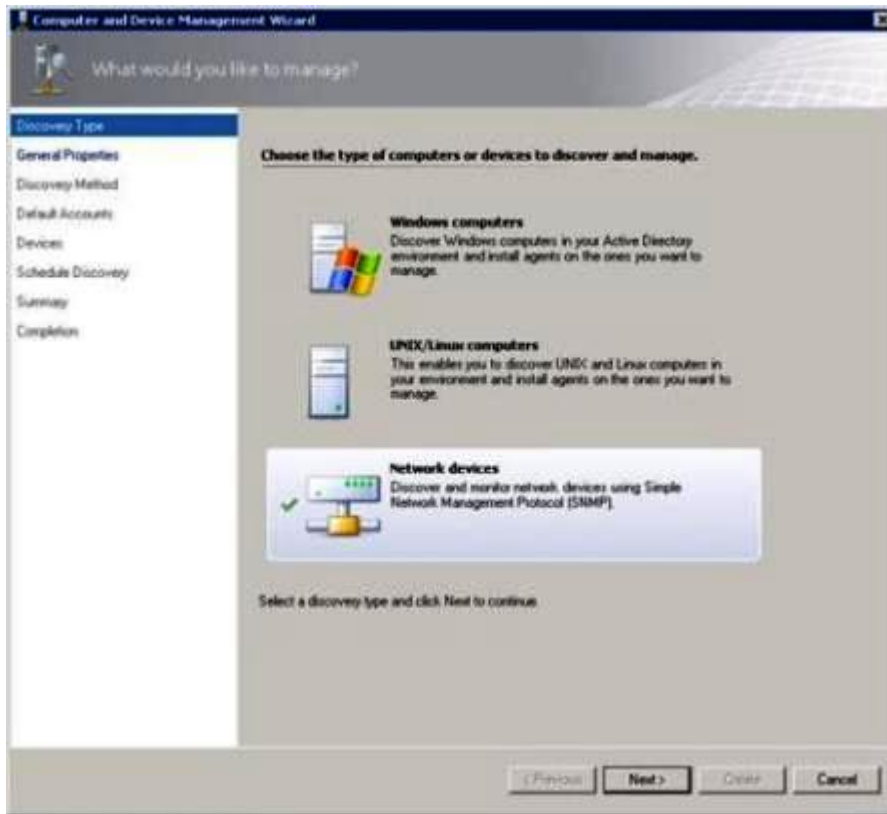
Computer and Device Management Wizard

What would you like to manage?

Discovery Type
General Properties
Discovery Method
Default Accounts
Devices
Schedule Discovery
Summary
Completion

Choose the type of computers or devices to discover and manage.

Windows computers
Discover Windows computers in your Active Directory environment and install agents on the ones you want to manage.

UNIX/Linux computers
This enables you to discover UNIX and Linux computers in your environment and install agents on the ones you want to manage.

Network devices
Discover and monitor network devices using Simple Network Management Protocol (SNMP).

Select a discovery type and click Next to continue.

< Previous
Next >
Create
Cancel